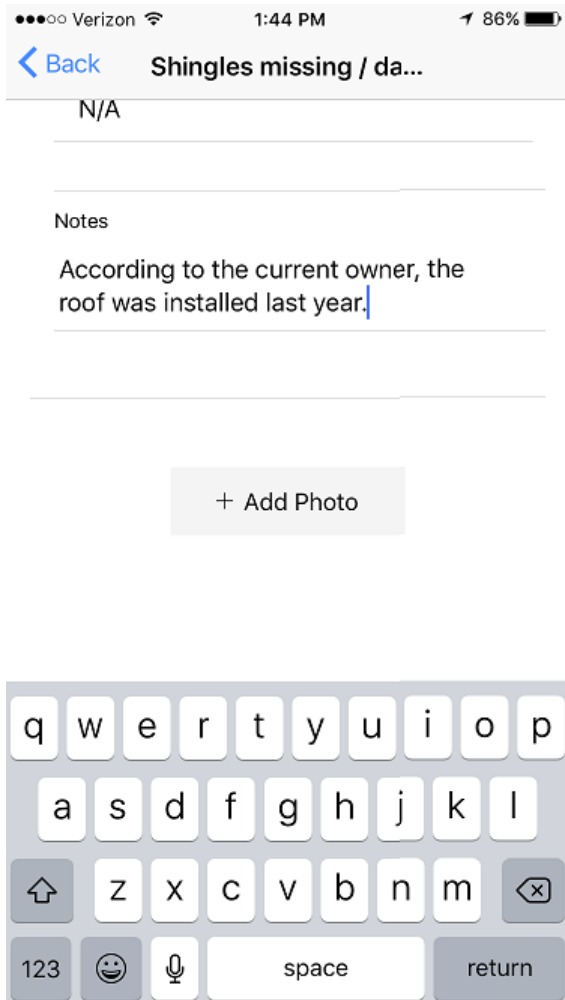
●●●○○ Verizon 1:44 PM 86%

Back Shingles missing / da...

N/A

Notes

According to the current owner, the roof was installed last year.

+ Add Photo

q w e r t y u i o p
a s d f g h j k l
z x c v b n m
123 space return